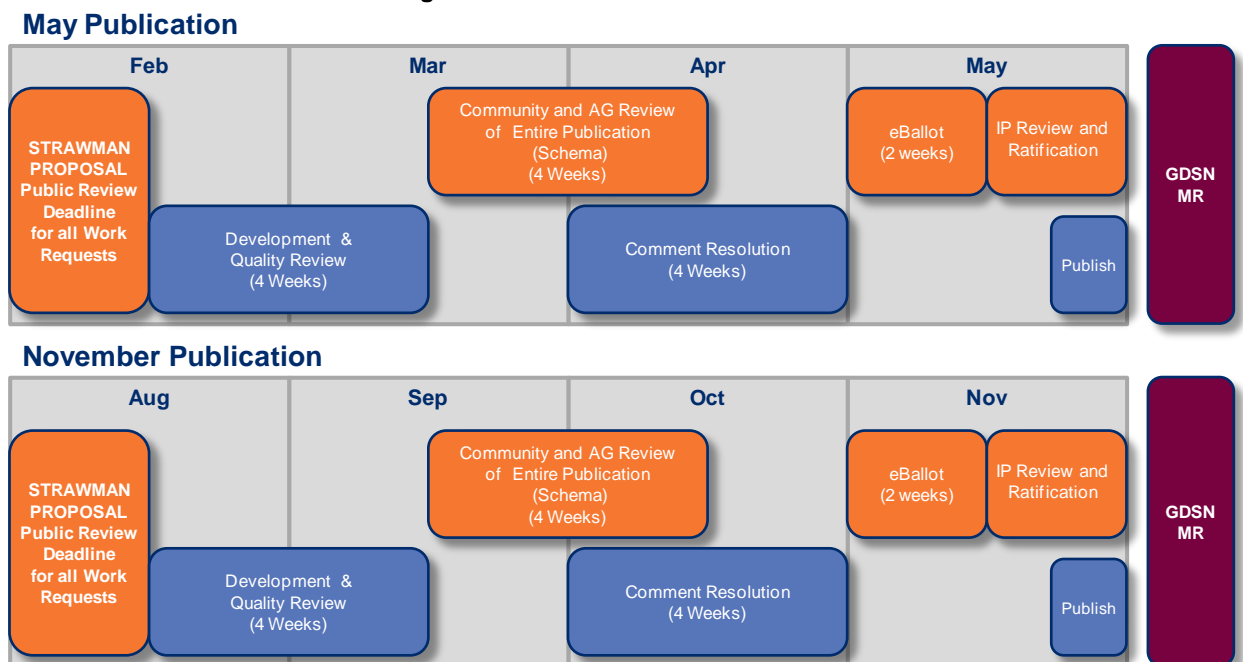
May Publication

Feb
Mar
Apr
May

STRAWMAN PROPOSAL Public Review Deadline for all Work Requests

Community and AG Review of Entire Publication (Schema) (4 Weeks)

eBallot (2 weeks)

IP Review and Ratification

GDSN MR

Development & Quality Review (4 Weeks)

Comment Resolution (4 Weeks)

Publish

November Publication

Aug
Sep
Oct
Nov

STRAWMAN PROPOSAL Public Review Deadline for all Work Requests

Community and AG Review of Entire Publication (Schema) (4 Weeks)

eBallot (2 weeks)

IP Review and Ratification

GDSN MR

Development & Quality Review (4 Weeks)

Comment Resolution (4 Weeks)

Publish